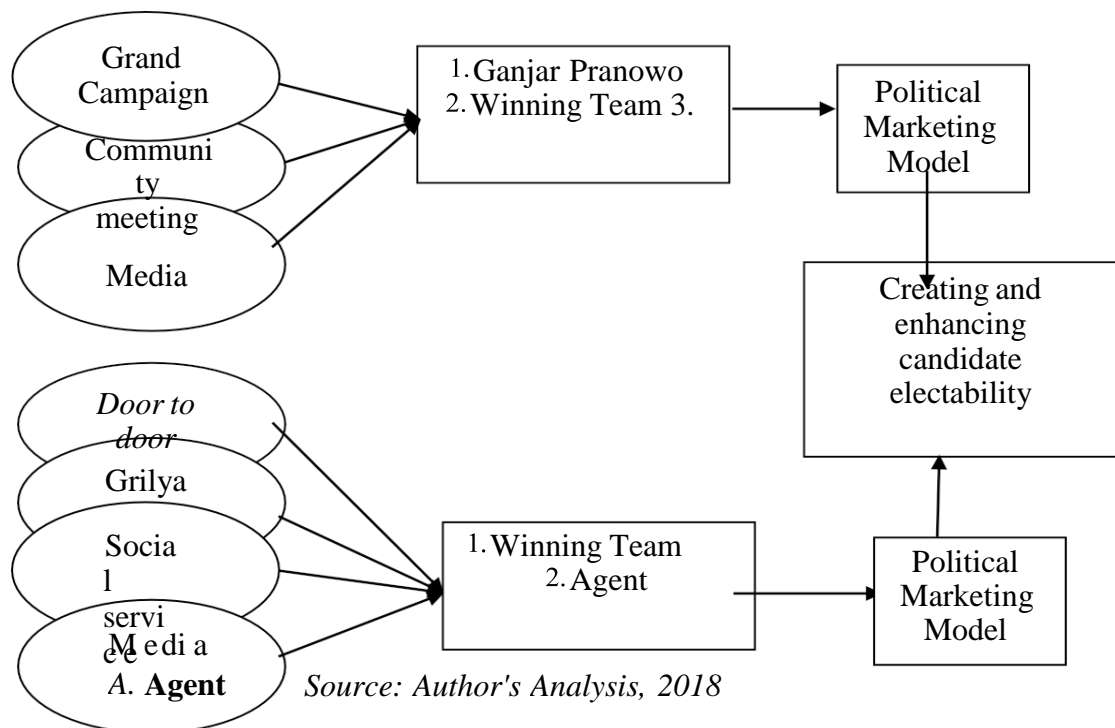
Grand Campaign

Community meeting

Media

1. Ganjar Pranowo
2. Winning Team 3.

Political Marketing Model

Creating and enhancing candidate electability

Door to door

Grilya

Social service

Media

1. Winning Team
2. Agent

Political Marketing Model

A. **Agent**

*Source: Author's Analysis, 2018*